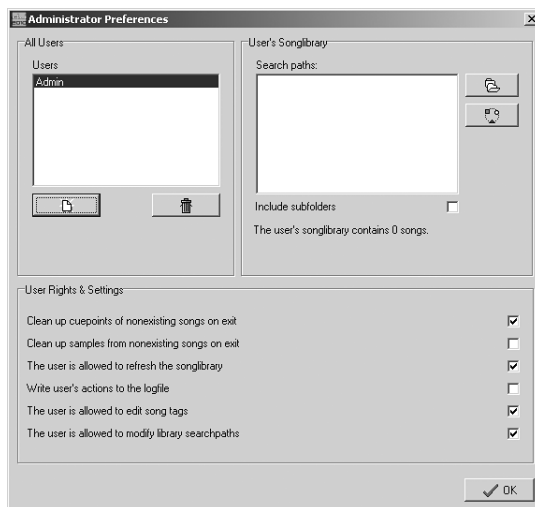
Administrator Preferences

All Users

Users

Admin

User's Songlibrary

Search paths:

Include subfolders

The user's songlibrary contains 0 songs.

User Rights & Settings

Clean up cuepoints of nonexisting songs on exit

Clean up samples from nonexisting songs on exit

The user is allowed to refresh the songlibrary

Write user's actions to the logfile

The user is allowed to edit song tags

The user is allowed to modify library searchpaths

OK